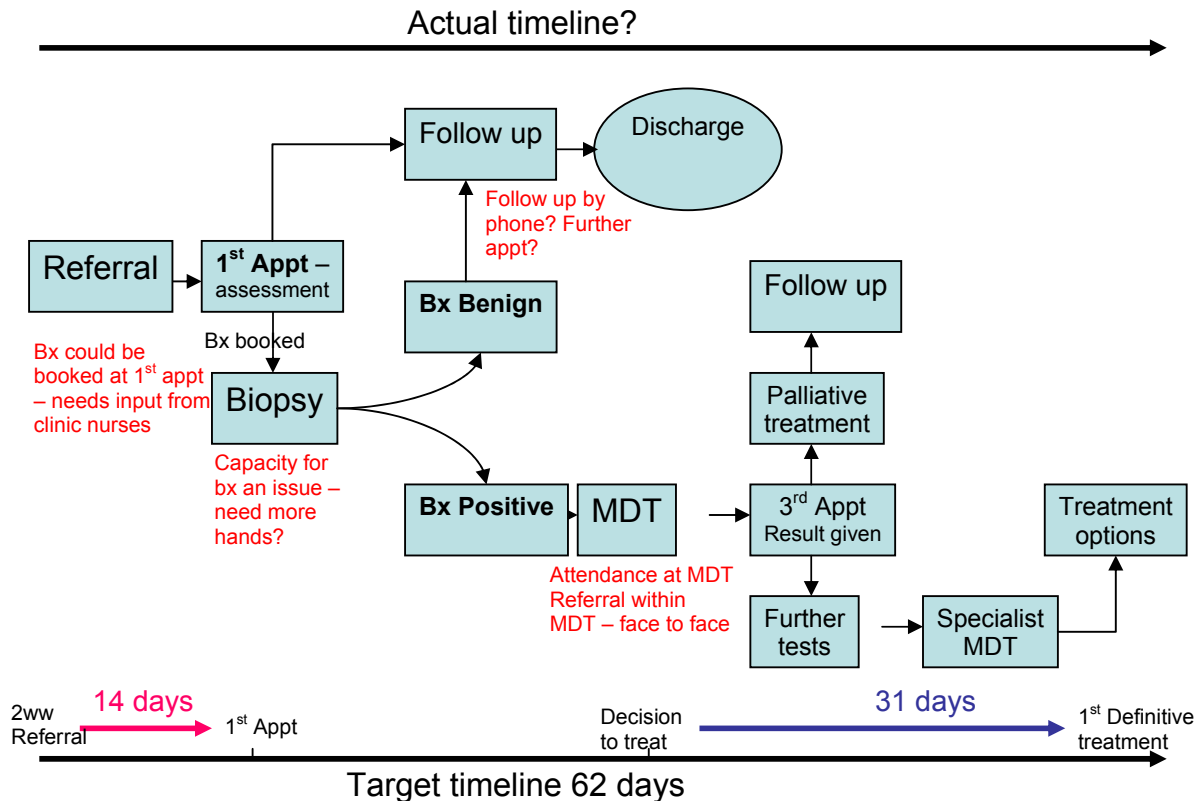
Actual timeline?

Follow up

Discharge

Follow up by phone? Further appt?

Referral

$1^{st}$ Appt – assessment

Bx Benign

Follow up

Bx booked

Bx could be booked at $1^{st}$ appt – needs input from clinic nurses

Biopsy

Palliative treatment

Capacity for bx an issue – need more hands?

Bx Positive

MDT

$3^{rd}$ Appt Result given

Treatment options

Attendance at MDT Referral within MDT – face to face

Further tests

Specialist MDT

2ww Referral

14 days

$1^{st}$ Appt

Decision to treat

31 days

$1^{st}$ Definitive treatment

Target timeline 62 days